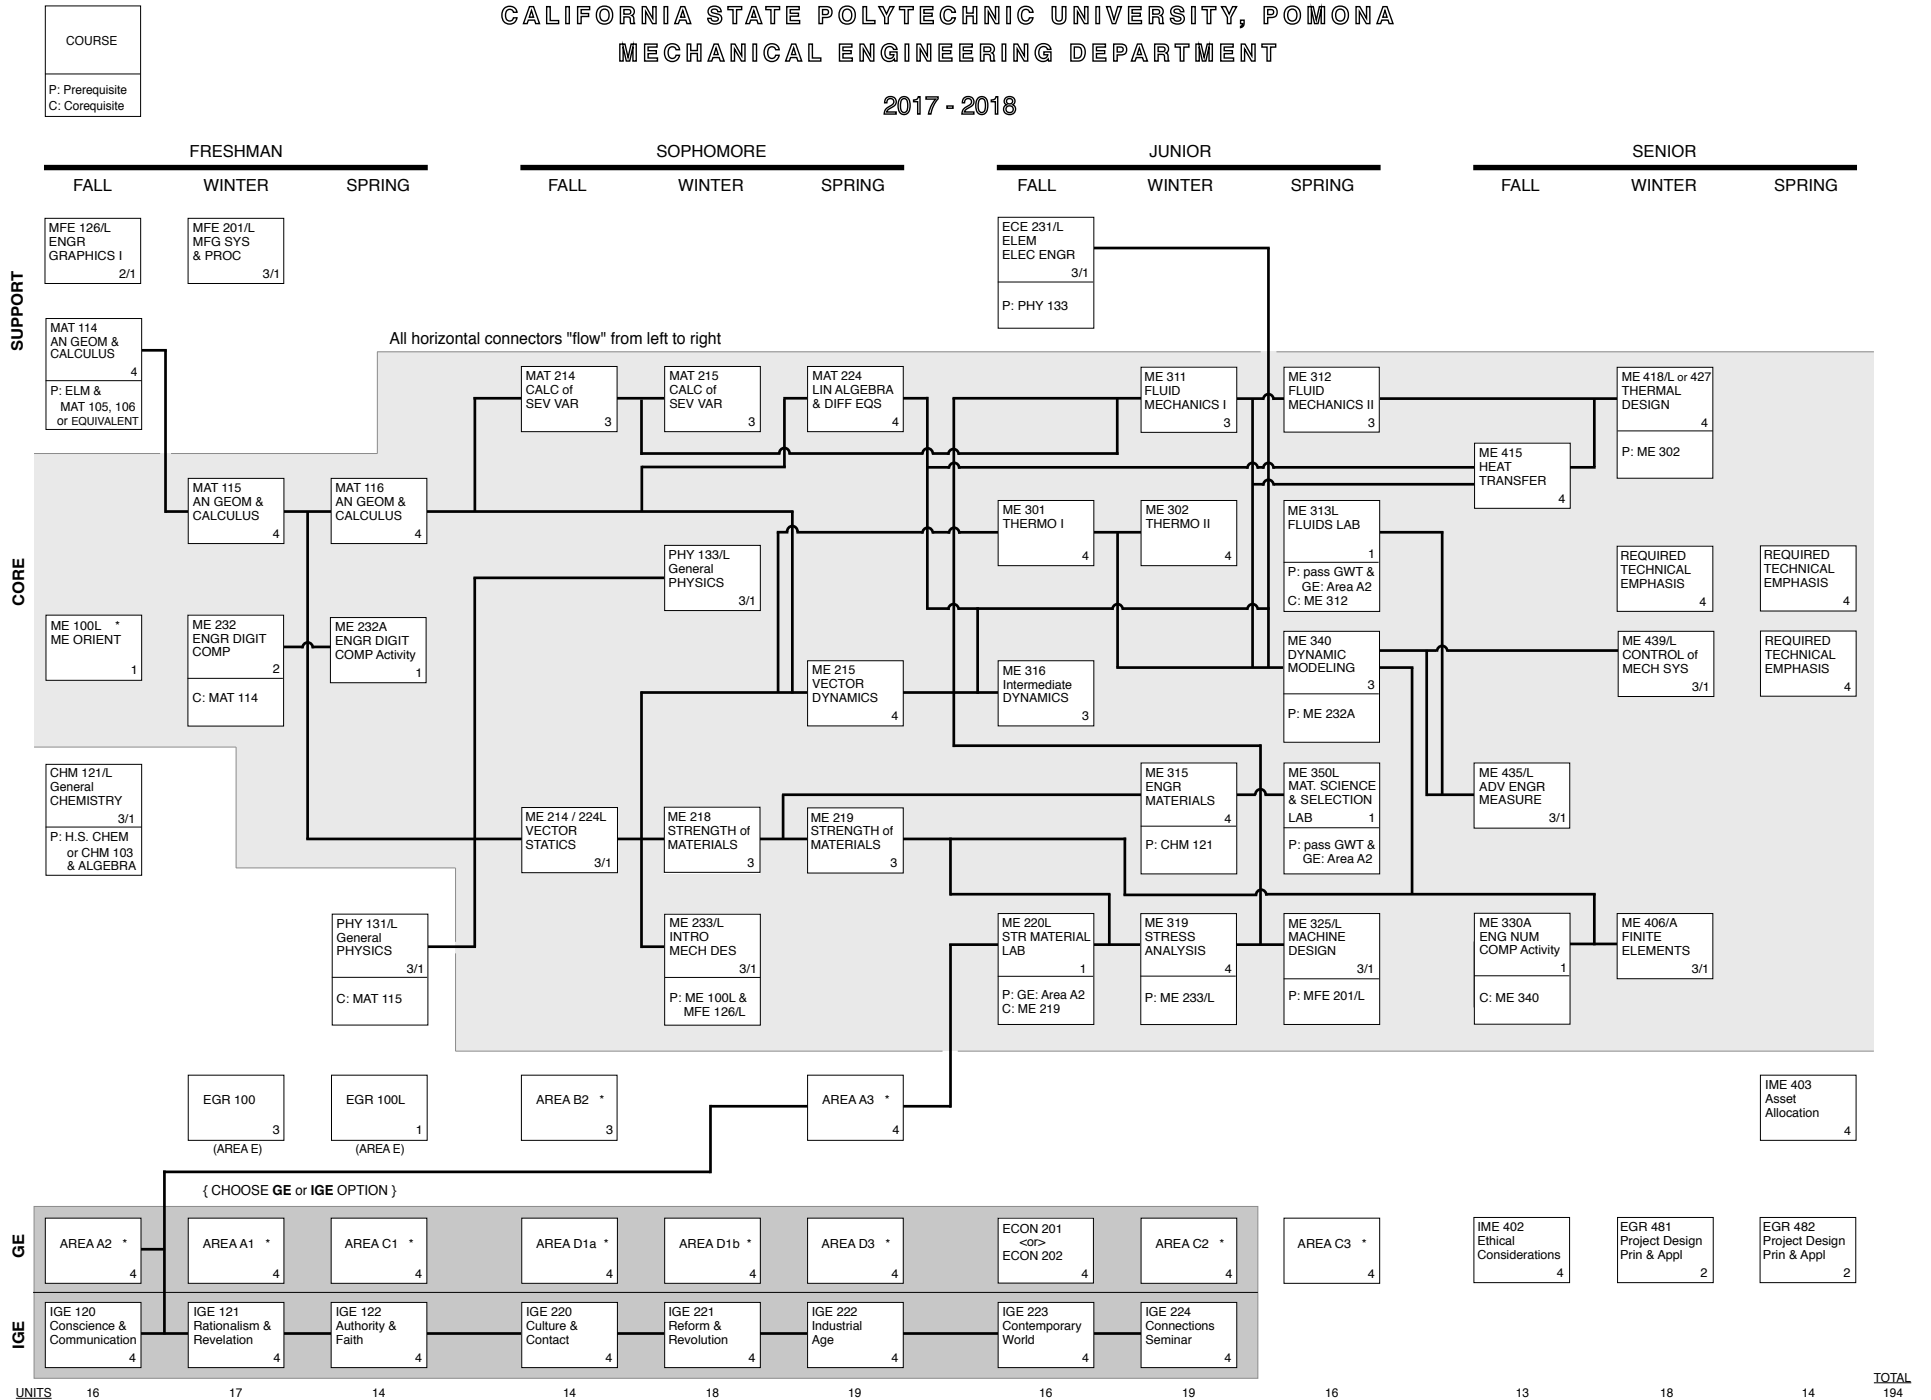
COURSE

P: Prerequisite
C: Corequisite

CALIFORNIA STATE POLYTECHNIC UNIVERSITY, POMONA
MECHANICAL ENGINEERING DEPARTMENT

2017 - 2018

FRESHMAN
FALL WINTER SPRING

SOPHOMORE
FALL WINTER SPRING

JUNIOR
FALL WINTER SPRING

SENIOR
FALL WINTER SPRING

SUPPORT

MFE 126/L ENGR GRAPHICS I 2/1

MFE 201/L MFG SYS & PROC 3/1

ECE 231/L ELEM ELEC ENGR 3/1
P: PHY 133

MAT 114 AN GEOM & CALCULUS 4
P: ELM & MAT 105, 106 or EQUIVALENT

All horizontal connectors "flow" from left to right

CORE

MAT 214 CALC of SEV VAR 3

MAT 215 CALC of SEV VAR 3

MAT 224 LIN ALGEBRA & DIFF EQS 4

ME 311 FLUID MECHANICS I 3

ME 312 FLUID MECHANICS II 3

ME 418/L or 427 THERMAL DESIGN 4
P: ME 302

ME 415 HEAT TRANSFER 4

MAT 115 AN GEOM & CALCULUS 4

MAT 116 AN GEOM & CALCULUS 4

ME 301 THERMO I 4

ME 302 THERMO II 4

ME 313L FLUIDS LAB 1
P: pass GWT & GE: Area A2
C: ME 312

PHY 133/L General PHYSICS 3/1

REQUIRED TECHNICAL EMPHASIS 4

REQUIRED TECHNICAL EMPHASIS 4

ME 100L * ME ORIENT 1

ME 232 ENGR DIGIT COMP 2
C: MAT 114

ME 232A ENGR DIGIT COMP Activity 1

ME 215 VECTOR DYNAMICS 4

ME 316 Intermediate DYNAMICS 3

ME 340 DYNAMIC MODELING 3
P: ME 232A

ME 439/L CONTROL of MECH SYS 3/1

REQUIRED TECHNICAL EMPHASIS 4

CHM 121/L General CHEMISTRY 3/1
P: H.S. CHEM or CHM 103 & ALGEBRA

ME 315 ENGR MATERIALS 4
P: CHM 121

ME 350L MAT. SCIENCE & SELECTION LAB 1
P: pass GWT & GE: Area A2

ME 435/L ADV ENGR MEASURE 3/1

ME 214 / 224L VECTOR STATICS 3/1

ME 218 STRENGTH of MATERIALS 3

ME 219 STRENGTH of MATERIALS 3

PHY 131/L General PHYSICS 3/1
C: MAT 115

ME 233/L INTRO MECH DES 3/1
P: ME 100L & MFE 126/L

ME 220L STR MATERIAL LAB 1
P: GE: Area A2
C: ME 219

ME 319 STRESS ANALYSIS 4
P: ME 233/L

ME 325/L MACHINE DESIGN 3/1
P: MFE 201/L

ME 330A ENG NUM COMP Activity 1
C: ME 340

ME 406/A FINITE ELEMENTS 3/1

EGR 100 3
(AREA E)

EGR 100L 1
(AREA E)

AREA B2 * 3

AREA A3 * 4

IME 403 Asset Allocation 4

{ CHOOSE GE or IGE OPTION }

GE

AREA A2 * 4
AREA A1 * 4
AREA C1 * 4
AREA D1a * 4
AREA D1b * 4
AREA D3 * 4
ECON 201 <or> ECON 202 4
AREA C2 * 4
AREA C3 * 4
IME 402 Ethical Considerations 4
EGR 481 Project Design Prin & Appl 2
EGR 482 Project Design Prin & Appl 2

IGE

IGE 120 Conscience & Communication 4
IGE 121 Rationalism & Revelation 4
IGE 122 Authority & Faith 4
IGE 220 Culture & Contact 4
IGE 221 Reform & Revolution 4
IGE 222 Industrial Age 4
IGE 223 Contemporary World 4
IGE 224 Connections Seminar 4

UNITS 16 17 14 14 18 19 16 19 16 13 18 14
TOTAL 194